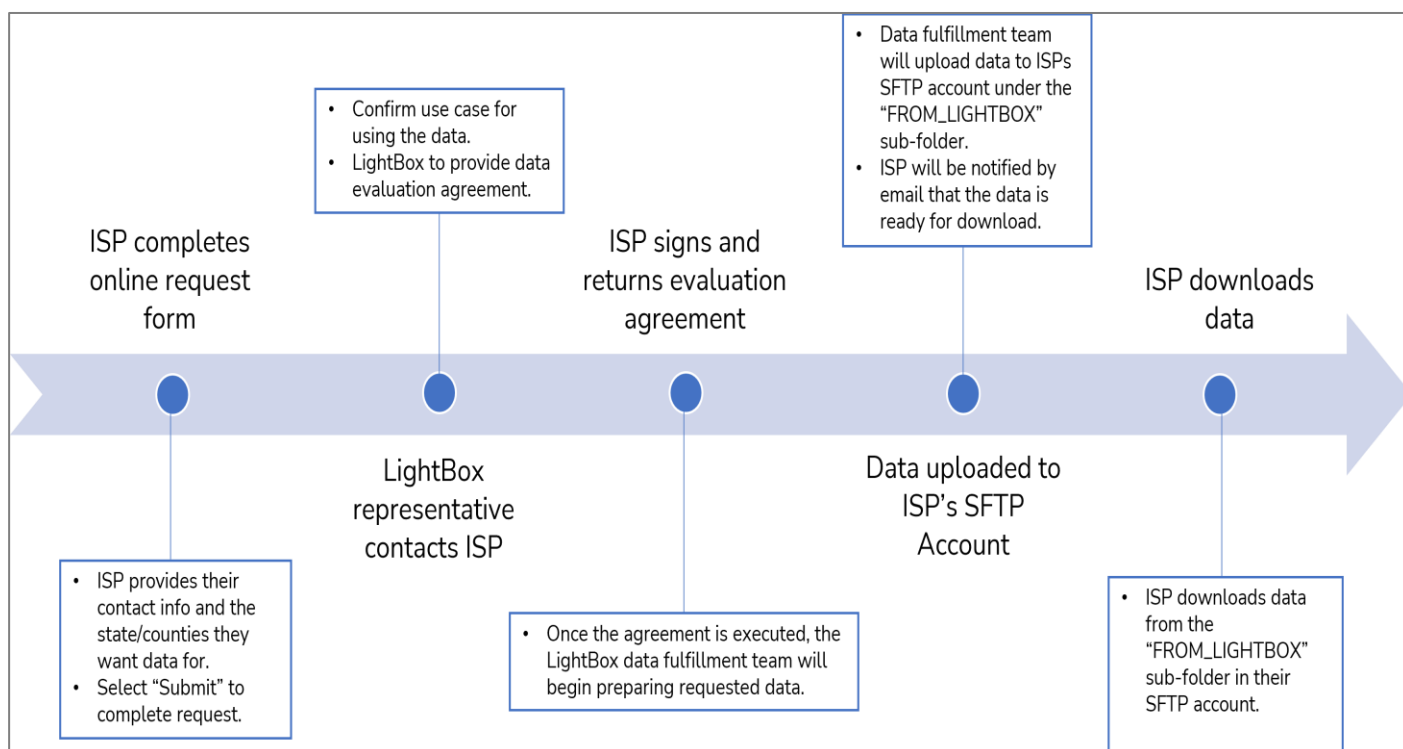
ISP completes online request form

- ISP provides their contact info and the state/counties they want data for.
- Select "Submit" to complete request.

- Confirm use case for using the data.
- LightBox to provide data evaluation agreement.

LightBox representative contacts ISP

ISP signs and returns evaluation agreement

- Once the agreement is executed, the LightBox data fulfillment team will begin preparing requested data.

- Data fulfillment team will upload data to ISPs SFTP account under the "FROM_LIGHTBOX" sub-folder.
- ISP will be notified by email that the data is ready for download.

Data uploaded to ISP's SFTP Account

ISP downloads data

- ISP downloads data from the "FROM_LIGHTBOX" sub-folder in their SFTP account.